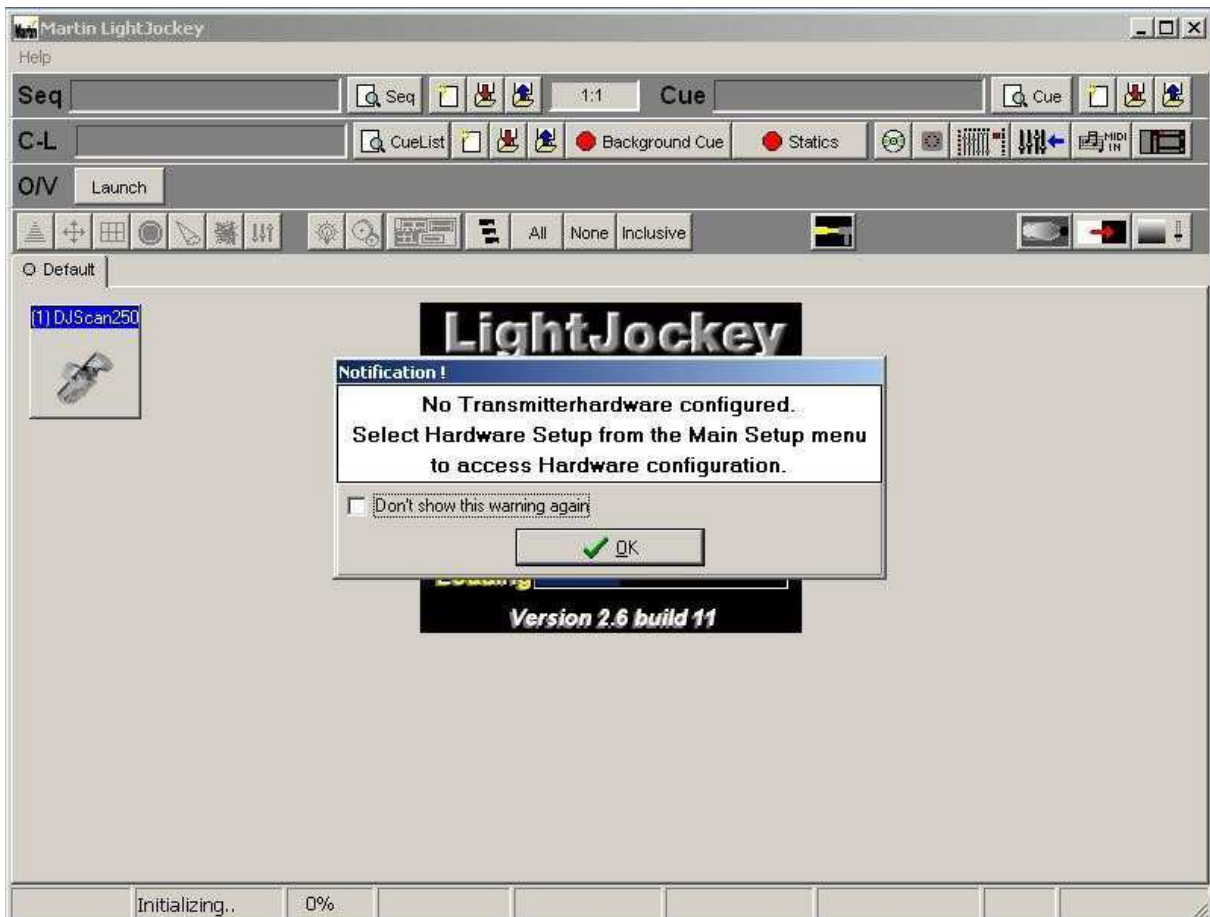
Martin LightJockey
Help

Seq
Seq
1:1
Cue
Cue

C-L
CueList
Background Cue
Statics
MIDI IN

O/V
Launch

All
None
Inclusive

O Default

(1) DJScan250

LightJockey

Notification !
No Transmitterhardware configured.
Select Hardware Setup from the Main Setup menu
to access Hardware configuration.

Don't show this warning again

OK

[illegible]

Version 2.6 build 11

Initializing..
0%